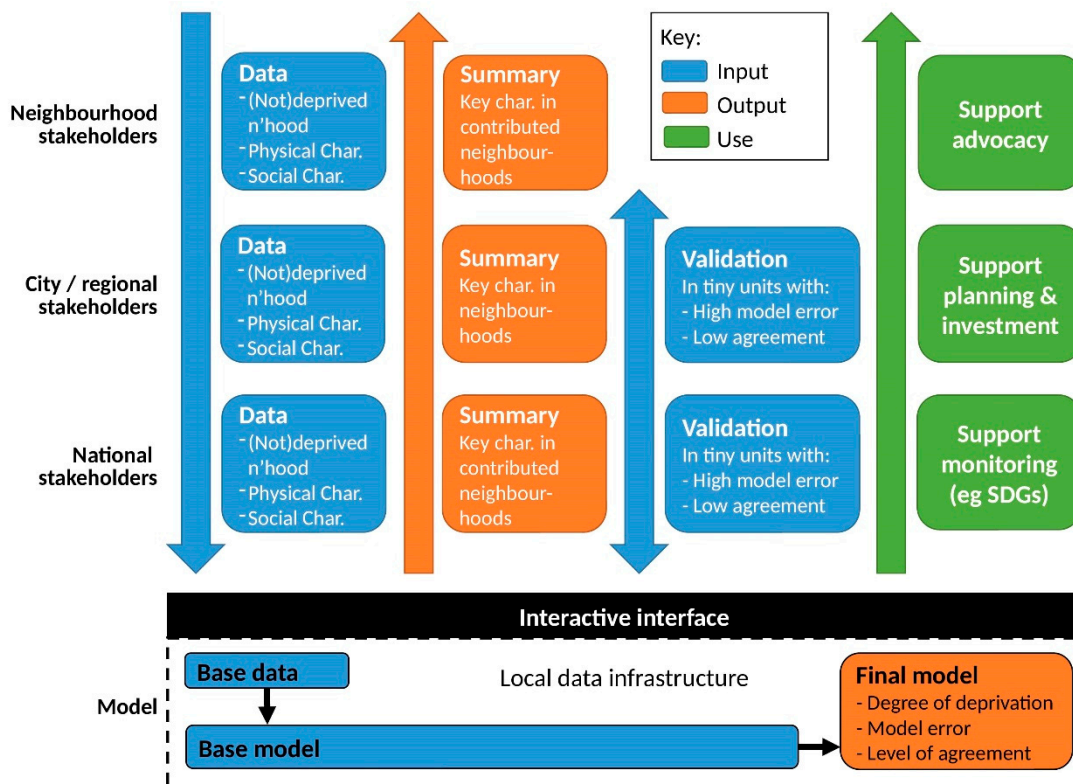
Key:
Input
Output
Use

Neighbourhood stakeholders

Data
- (Not)deprived n'hood
- Physical Char.
- Social Char.

Summary
Key char. in contributed neighbourhoods

Support advocacy

City / regional stakeholders

Data
- (Not)deprived n'hood
- Physical Char.
- Social Char.

Summary
Key char. in neighbourhoods

Validation
In tiny units with:
- High model error
- Low agreement

Support planning & investment

National stakeholders

Data
- (Not)deprived n'hood
- Physical Char.
- Social Char.

Summary
Key char. in contributed neighbourhoods

Validation
In tiny units with:
- High model error
- Low agreement

Support monitoring (eg SDGs)

Interactive interface

Model

Base data

Local data infrastructure

Base model

Final model
- Degree of deprivation
- Model error
- Level of agreement